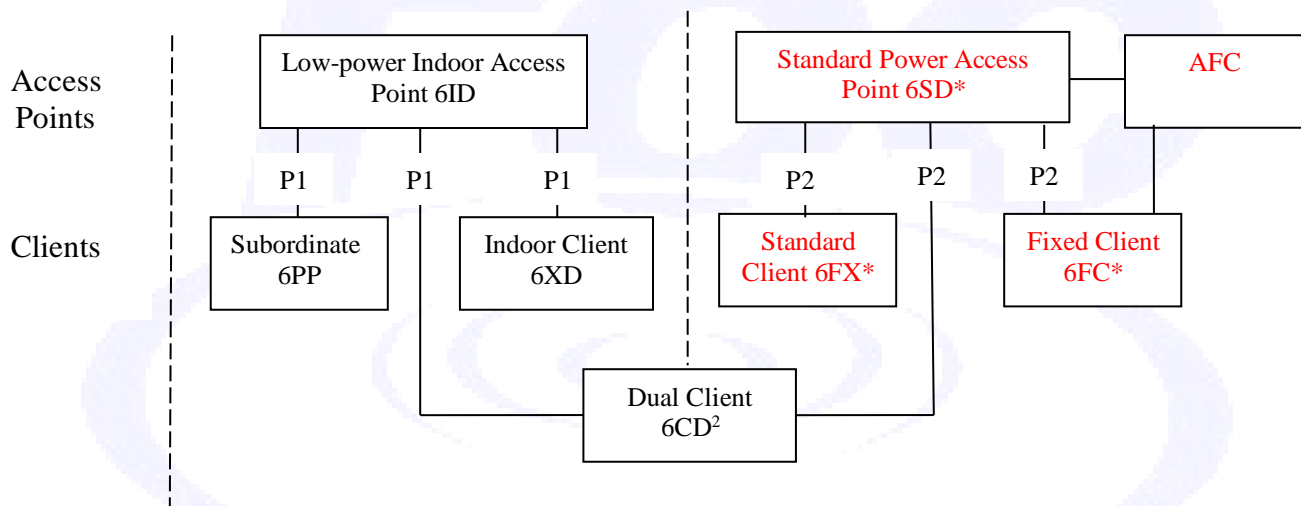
Access Points

Low-power Indoor Access Point 6ID

Standard Power Access Point 6SD*

AFC

P1 P1 P1

P2 P2 P2

Clients

Subordinate 6PP

Indoor Client 6XD

Standard Client 6FX*

Fixed Client 6FC*

Dual Client 6CD$^2$